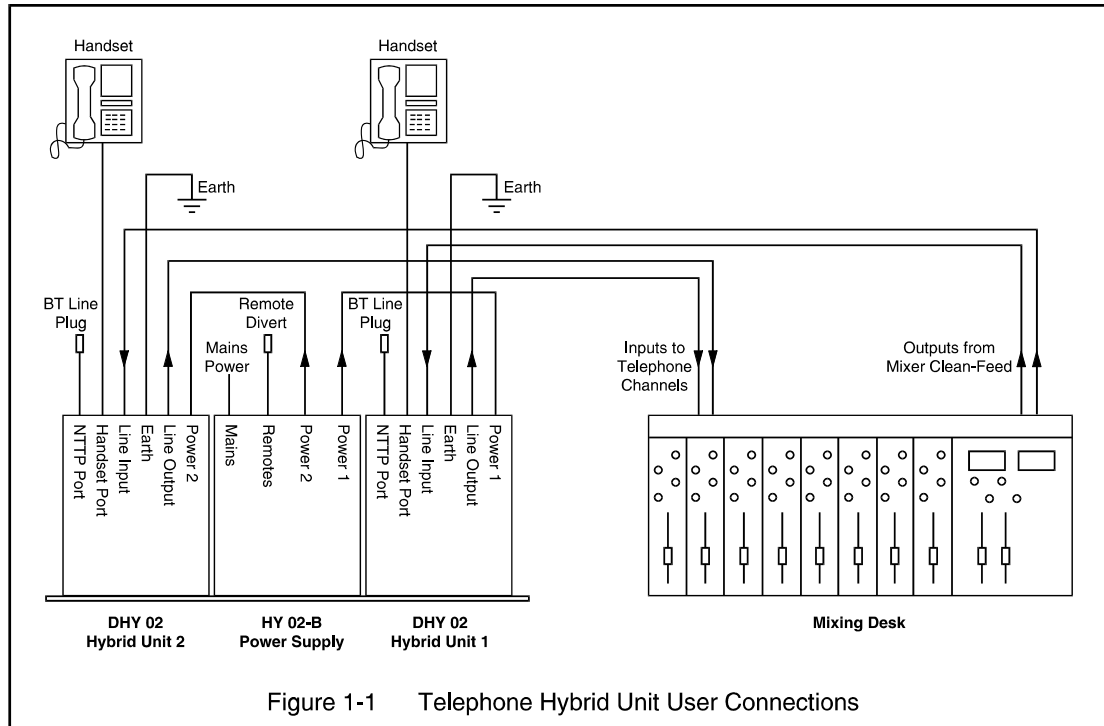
Handset

Handset

Earth

Earth

BT Line Plug

Remote Divert

BT Line Plug

Mains Power

Inputs to Telephone Channels

Outputs from Mixer Clean-Feed

NTTP Port
Handset Port
Line Input
Earth
Line Output
Power 2

Mains
Remotes
Power 2
Power 1

NTTP Port
Handset Port
Line Input
Earth
Line Output
Power 1

DHY 02
Hybrid Unit 2

HY 02-B
Power Supply

DHY 02
Hybrid Unit 1

Mixing Desk

Figure 1-1 Telephone Hybrid Unit User Connections